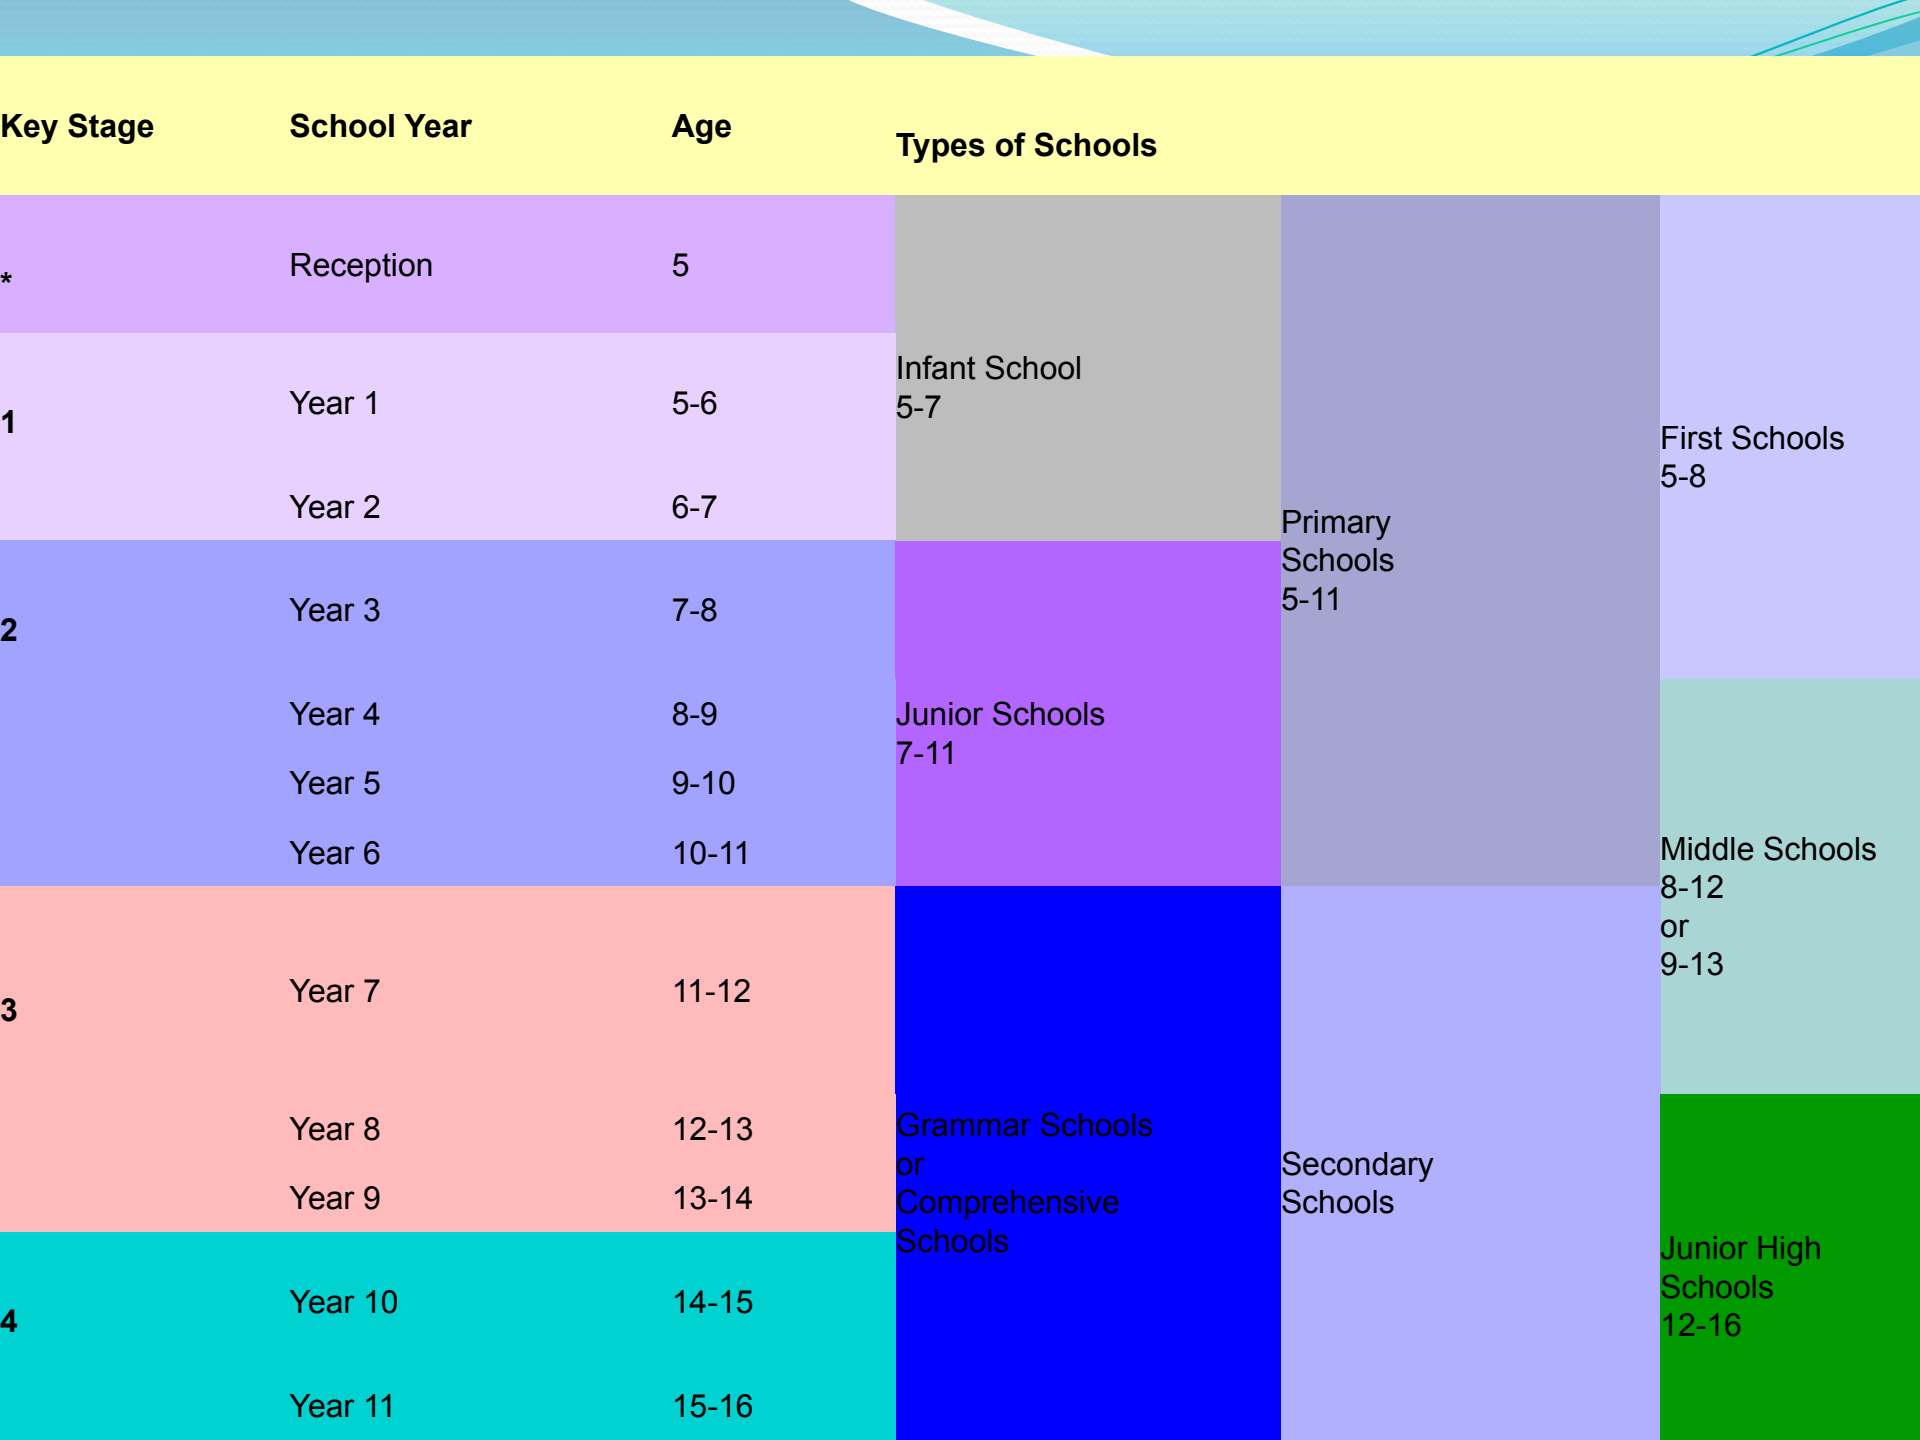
| Key Stage | School Year | Age | Types of Schools | | |
|---|---|---|---|---|---|
| * | Reception | 5 | Infant School 5-7 | Primary Schools 5-11 | First Schools 5-8 |
| 1 | Year 1 | 5-6 | | | |
| | Year 2 | 6-7 | | | |
| 2 | Year 3 | 7-8 | Junior Schools 7-11 | | |
| | Year 4 | 8-9 | | | Middle Schools 8-12 or 9-13 |
| | Year 5 | 9-10 | | | |
| | Year 6 | 10-11 | | | |
| 3 | Year 7 | 11-12 | Grammar Schools or Comprehensive Schools | Secondary Schools | |
| | Year 8 | 12-13 | | | Junior High Schools 12-16 |
| | Year 9 | 13-14 | | | |
| 4 | Year 10 | 14-15 | | | |
| | Year 11 | 15-16 | | | |